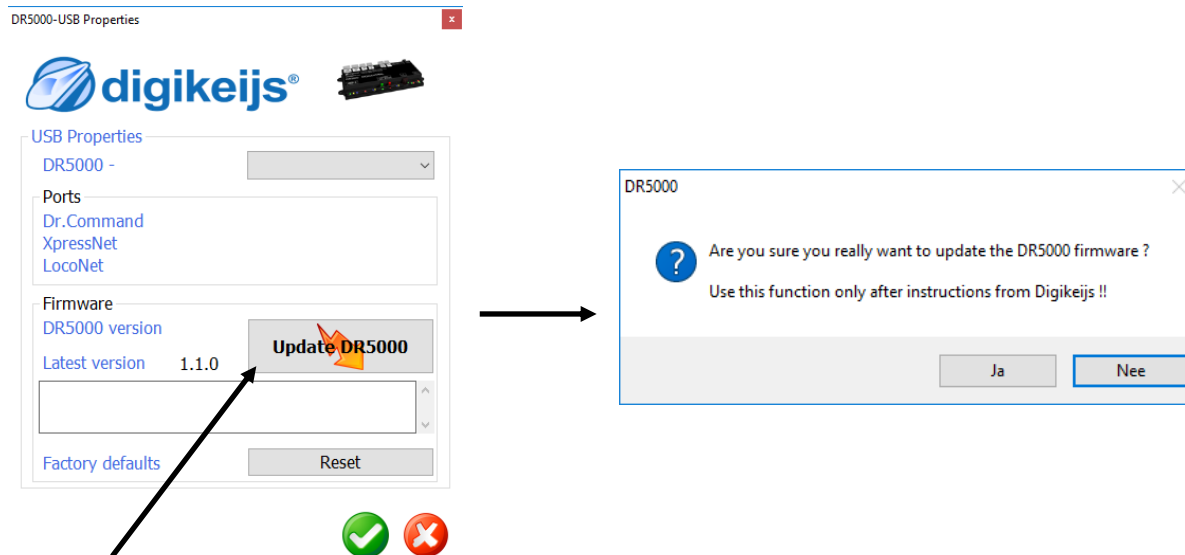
DR5000-USB Properties

digikeijs®

USB Properties

DR5000 -

Ports

Dr.Command

XpressNet

LocoNet

Firmware

DR5000 version

Update DR5000

Latest version 1.1.0

Factory defaults

Reset

DR5000

Are you sure you really want to update the DR5000 firmware ?

Use this function only after instructions from Digikeijs !!

Ja

Nee